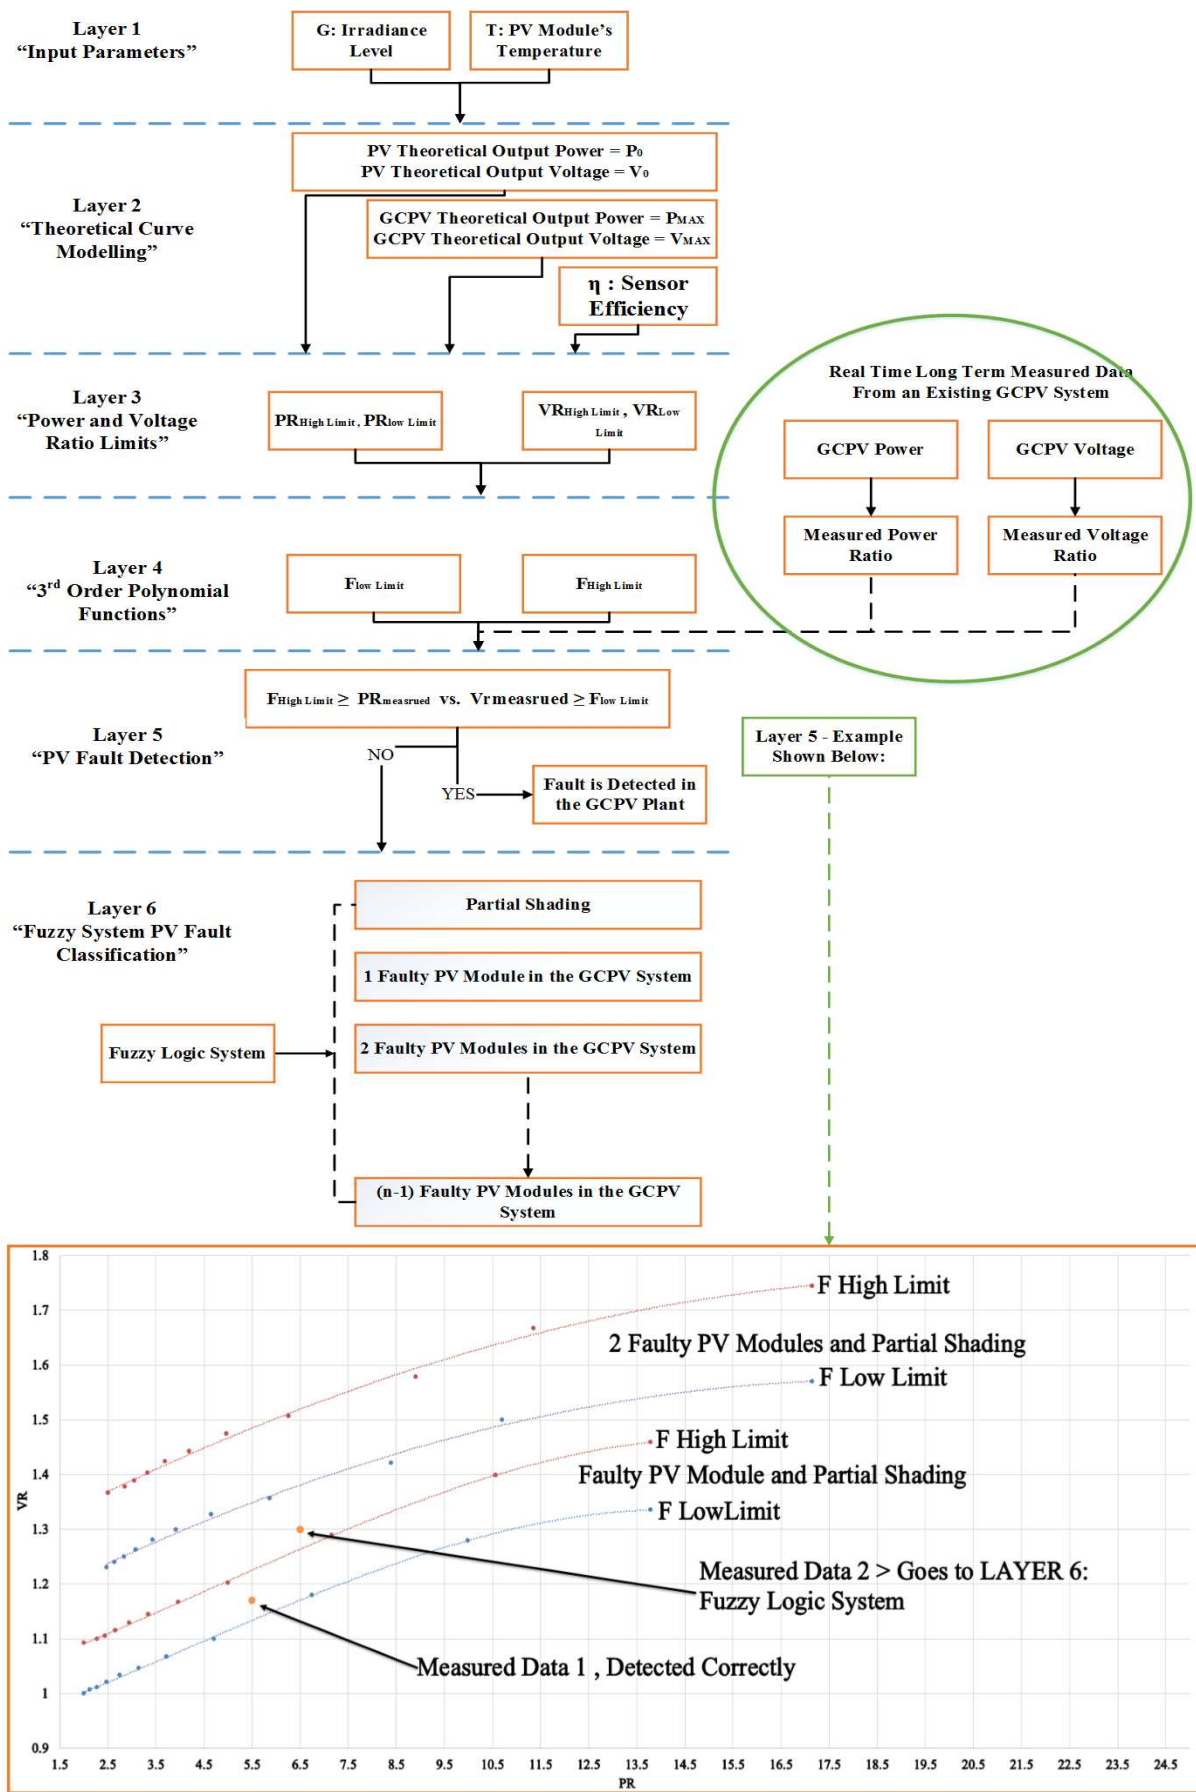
Layer 1
"Input Parameters"

G: Irradiance Level

T: PV Module's Temperature

PV Theoretical Output Power = $P_0$
PV Theoretical Output Voltage = $V_0$

Layer 2
"Theoretical Curve Modelling"

GCPV Theoretical Output Power = $P_{MAX}$
GCPV Theoretical Output Voltage = $V_{MAX}$

η : Sensor Efficiency

Layer 3
"Power and Voltage Ratio Limits"

$PR_{High\ Limit}$, $PR_{low\ Limit}$

$VR_{High\ Limit}$, $VR_{Low\ Limit}$

Real Time Long Term Measured Data From an Existing GCPV System

GCPV Power

GCPV Voltage

Measured Power Ratio

Measured Voltage Ratio

Layer 4
"3rd Order Polynomial Functions"

$F_{low\ Limit}$

$F_{High\ Limit}$

Layer 5
"PV Fault Detection"

$F_{High\ Limit} \geq PR_{measrued}$ vs. $Vr_{measrued} \geq F_{low\ Limit}$

NO

YES

Fault is Detected in the GCPV Plant

Layer 5 - Example Shown Below:

Layer 6
"Fuzzy System PV Fault Classification"

Partial Shading

1 Faulty PV Module in the GCPV System

Fuzzy Logic System

2 Faulty PV Modules in the GCPV System

(n-1) Faulty PV Modules in the GCPV System

1.8
1.7
1.6
1.5
1.4
1.3
1.2
1.1
1
0.9
VR

F High Limit
2 Faulty PV Modules and Partial Shading
F Low Limit
F High Limit
Faulty PV Module and Partial Shading
F LowLimit
Measured Data 2 > Goes to LAYER 6: Fuzzy Logic System
Measured Data 1 , Detected Correctly

1.5 2.5 3.5 4.5 5.5 6.5 7.5 8.5 9.5 10.5 11.5 12.5 13.5 14.5 15.5 16.5 17.5 18.5 19.5 20.5 21.5 22.5 23.5 24.5
PR